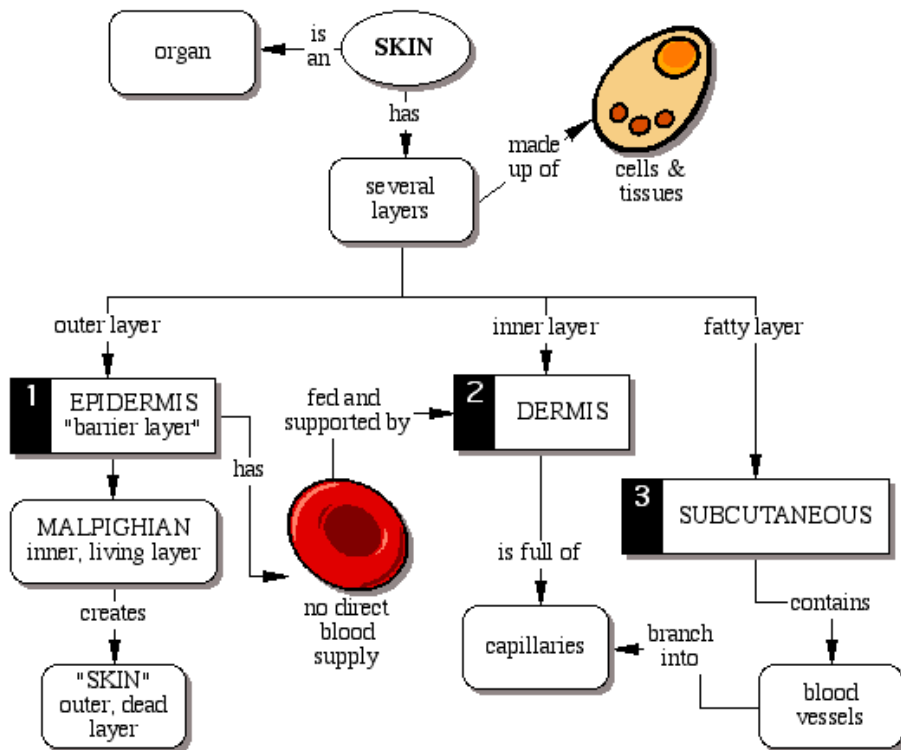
organ

is an

SKIN

has

made up of

cells & tissues

several layers

outer layer

inner layer

fatty layer

1 EPIDERMIS "barrier layer"

fed and supported by

2 DERMIS

has

MALPIGHIAN inner, living layer

no direct blood supply

is full of

3 SUBCUTANEOUS

creates

"SKIN" outer, dead layer

capillaries

branch into

contains

blood vessels